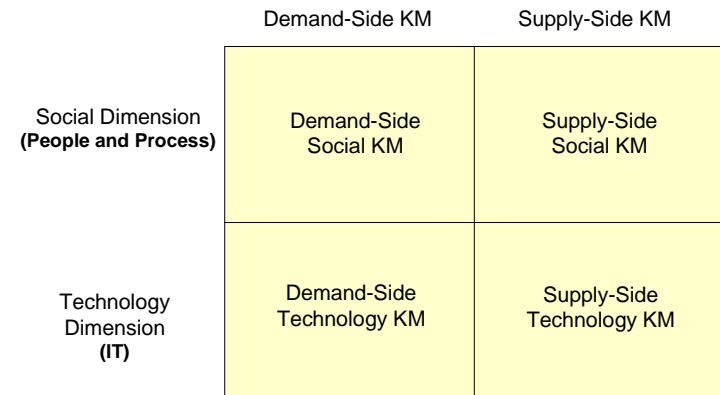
|  | Demand-Side KM | Supply-Side KM |
|---|---|---|
| Social Dimension **(People and Process)** | Demand-Side Social KM | Supply-Side Social KM |
| Technology Dimension **(IT)** | Demand-Side Technology KM | Supply-Side Technology KM |